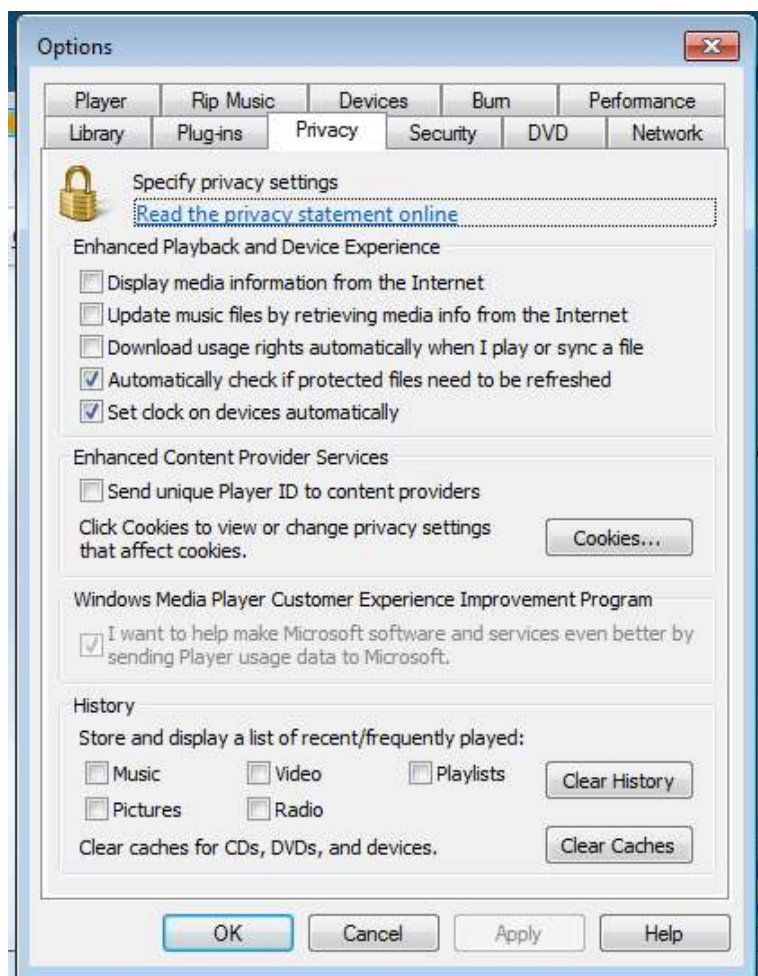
Options

Player | Rip Music | Devices | Burn | Performance
Library | Plug-ins | Privacy | Security | DVD | Network

Specify privacy settings
Read the privacy statement online

Enhanced Playback and Device Experience
Display media information from the Internet
Update music files by retrieving media info from the Internet
Download usage rights automatically when I play or sync a file
Automatically check if protected files need to be refreshed
Set clock on devices automatically

Enhanced Content Provider Services
Send unique Player ID to content providers
Click Cookies to view or change privacy settings that affect cookies.
Cookies...

Windows Media Player Customer Experience Improvement Program
I want to help make Microsoft software and services even better by sending Player usage data to Microsoft.

History
Store and display a list of recent/frequently played:
Music
Video
Playlists
Clear History
Pictures
Radio
Clear caches for CDs, DVDs, and devices.
Clear Caches

OK
Cancel
Apply
Help